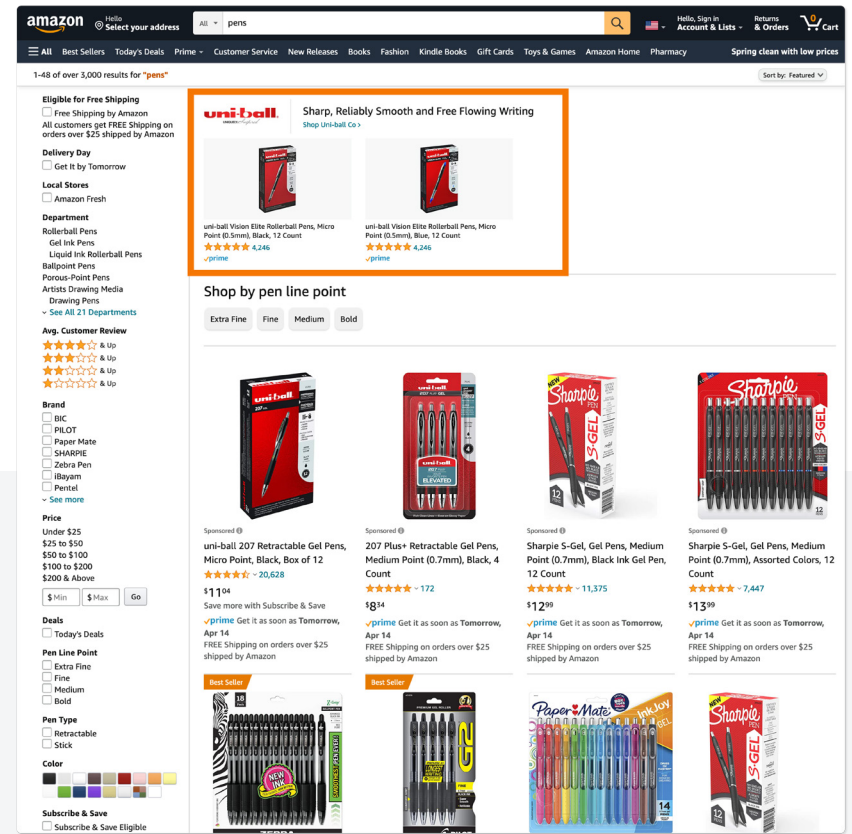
amazon Hello Select your address All pens Hello, Sign in Account & Lists Returns & Orders 0 Cart

All Best Sellers Today's Deals Prime Customer Service New Releases Books Fashion Kindle Books Gift Cards Toys & Games Amazon Home Pharmacy Spring clean with low prices

1-48 of over 3,000 results for "pens" Sort by: Featured

Eligible for Free Shipping
Free Shipping by Amazon
All customers get FREE Shipping on orders over $25 shipped by Amazon

Delivery Day
Get It by Tomorrow

Local Stores
Amazon Fresh

Department
Rollerball Pens
Gel Ink Pens
Liquid Ink Rollerball Pens
Ballpoint Pens
Porous-Point Pens
Artists Drawing Media
Drawing Pens
See All 21 Departments

Avg. Customer Review
& Up
& Up
& Up
& Up

Brand
BIC
PILOT
Paper Mate
SHARPIE
Zebra Pen
iBayam
Pentel
See more

Price
Under $25
$25 to $50
$50 to $100
$100 to $200
$200 & Above
$ Min $ Max Go

Deals
Today's Deals

Pen Line Point
Extra Fine
Fine
Medium
Bold

Pen Type
Retractable
Stick

Color

Subscribe & Save
Subscribe & Save Eligible

uni-ball Sharp, Reliably Smooth and Free Flowing Writing
Shop Uni-ball Co >

uni-ball Vision Elite Rollerball Pens, Micro Point (0.5mm), Black, 12 Count
4,246
prime

uni-ball Vision Elite Rollerball Pens, Micro Point (0.5mm), Blue, 12 Count
4,246
prime

Shop by pen line point
Extra Fine Fine Medium Bold

Sponsored
uni-ball 207 Retractable Gel Pens, Micro Point, Black, Box of 12
20,628
$11.04
Save more with Subscribe & Save
prime Get it as soon as Tomorrow, Apr 14
FREE Shipping on orders over $25 shipped by Amazon

Sponsored
207 Plus+ Retractable Gel Pens, Medium Point (0.7mm), Black, 4 Count
172
$8.34
prime Get it as soon as Tomorrow, Apr 14
FREE Shipping on orders over $25 shipped by Amazon

Sponsored
Sharpie S-Gel, Gel Pens, Medium Point (0.7mm), Black Ink Gel Pen, 12 Count
11,375
$12.99
prime Get it as soon as Tomorrow, Apr 14
FREE Shipping on orders over $25 shipped by Amazon

Sponsored
Sharpie S-Gel, Gel Pens, Medium Point (0.7mm), Assorted Colors, 12 Count
7,447
$13.99
prime Get it as soon as Tomorrow, Apr 14
FREE Shipping on orders over $25 shipped by Amazon

Best Seller
Best Seller